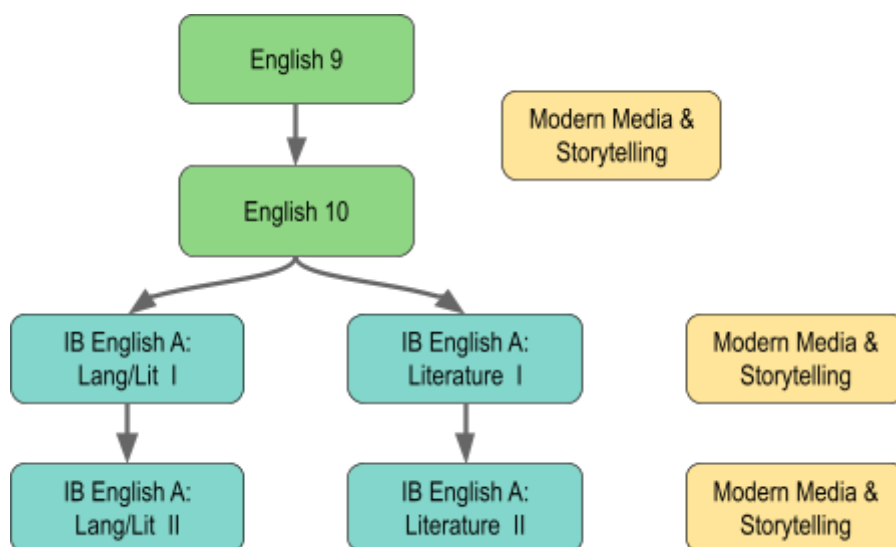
English 9

Modern Media & Storytelling

English 10

IB English A: Lang/Lit I

IB English A: Literature I

Modern Media & Storytelling

IB English A: Lang/Lit II

IB English A: Literature II

Modern Media & Storytelling